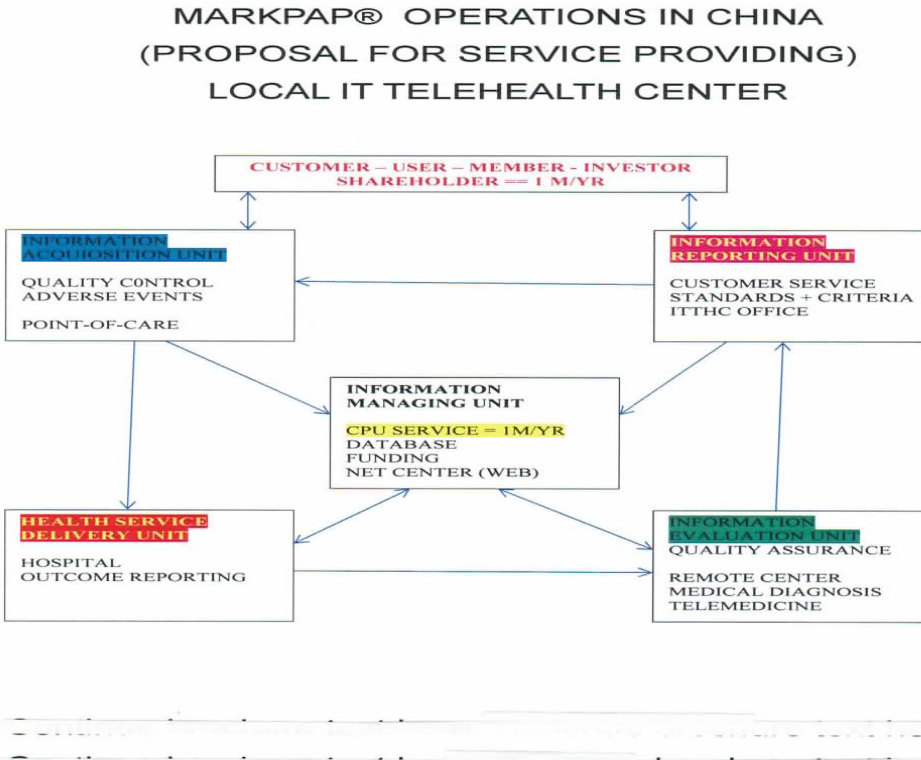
MARKPAP® OPERATIONS IN CHINA
(PROPOSAL FOR SERVICE PROVIDING)
LOCAL IT TELEHEALTH CENTER

CUSTOMER – USER – MEMBER - INVESTOR
SHAREHOLDER == 1 M/YR

INFORMATION
ACQUIOSITION UNIT

QUALITY C0NTROL
ADVERSE EVENTS

POINT-OF-CARE

INFORMATION
REPORTING UNIT

CUSTOMER SERVICE
STANDARDS + CRITERIA
ITTHC OFFICE

INFORMATION
MANAGING UNIT

CPU SERVICE = 1M/YR
DATABASE
FUNDING
NET CENTER (WEB)

HEALTH SERVICE
DELIVERY UNIT

HOSPITAL
OUTCOME REPORTING

INFORMATION
EVALUATION UNIT
QUALITY ASSURANCE

REMOTE CENTER
MEDICAL DIAGNOSIS
TELEMEDICINE

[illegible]
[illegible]